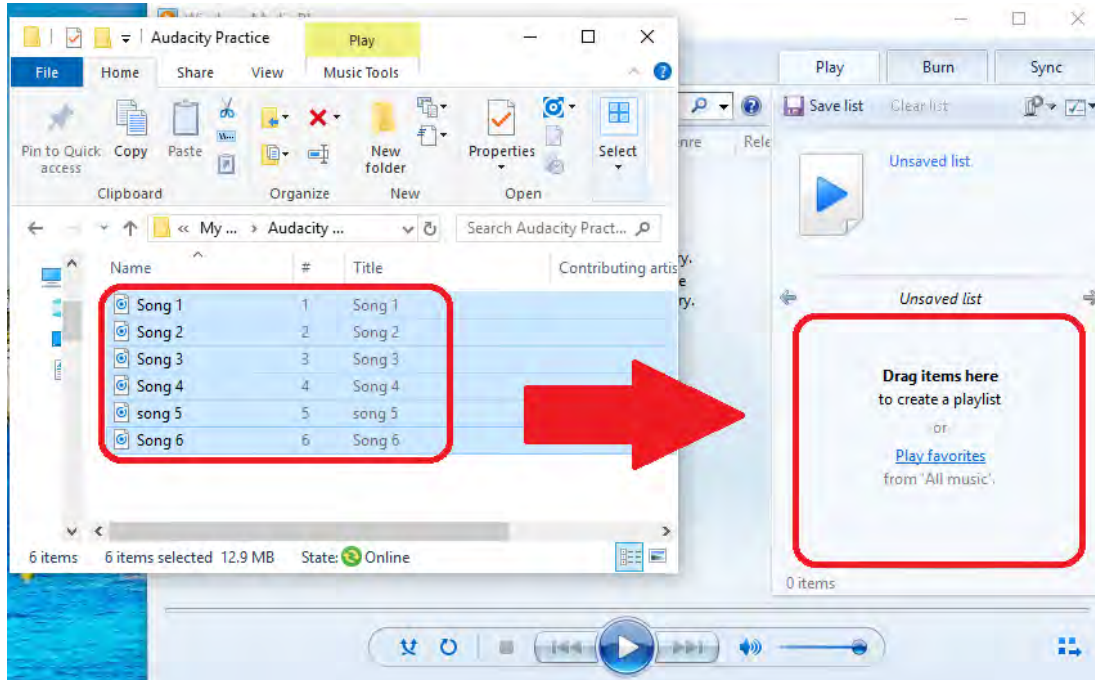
Audacity Practice
Play
File Home Share View Music Tools
Pin to Quick access
Copy
Paste
Clipboard
Organize
New folder
New
Properties
Open
Select
« My ... › Audacity ...
Search Audacity Pract...
Name
#
Title
Contributing artis

| Name | # | Title |
|---|---|---|
| Song 1 | 1 | Song 1 |
| Song 2 | 2 | Song 2 |
| Song 3 | 3 | Song 3 |
| Song 4 | 4 | Song 4 |
| song 5 | 5 | song 5 |
| Song 6 | 6 | Song 6 |

6 items 6 items selected 12.9 MB State: Online

nre Rele
Play Burn Sync
Save list Clear list
Unsaved list
Unsaved list
Drag items here
to create a playlist
or
Play favorites
from 'All music'.
0 items